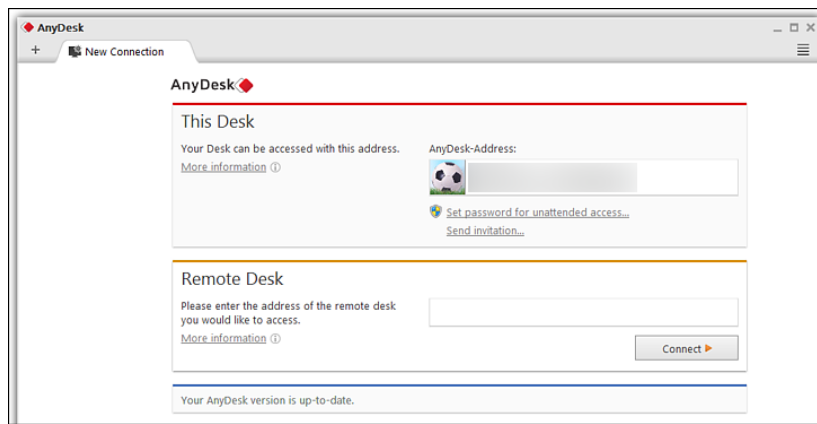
AnyDesk

+ New Connection

AnyDesk

This Desk

Your Desk can be accessed with this address.

More information ⓘ

AnyDesk-Address:

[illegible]

Set password for unattended access...

Send invitation...

Remote Desk

Please enter the address of the remote desk you would like to access.

More information ⓘ

Connect ▸

Your AnyDesk version is up-to-date.